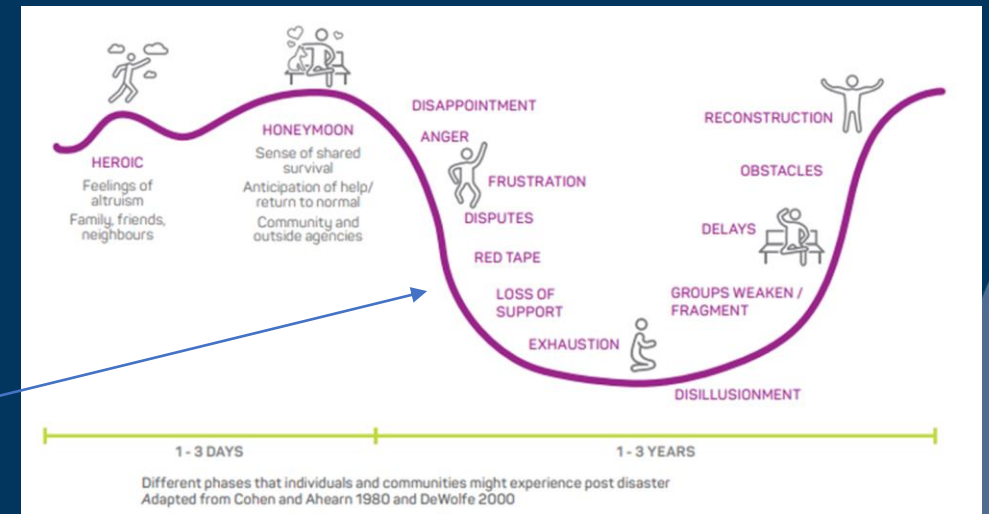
HEROIC

Feelings of altruism

Family, friends, neighbours

HONEYMOON

Sense of shared survival

Anticipation of help/ return to normal

Community and outside agencies

DISAPPOINTMENT

ANGER

FRUSTRATION

DISPUTES

RED TAPE

LOSS OF SUPPORT

EXHAUSTION

DISILLUSIONMENT

GROUPS WEAKEN / FRAGMENT

DELAYS

OBSTACLES

RECONSTRUCTION

1 - 3 DAYS

1 - 3 YEARS

Different phases that individuals and communities might experience post disaster
Adapted from Cohen and Ahearn 1980 and DeWolfe 2000